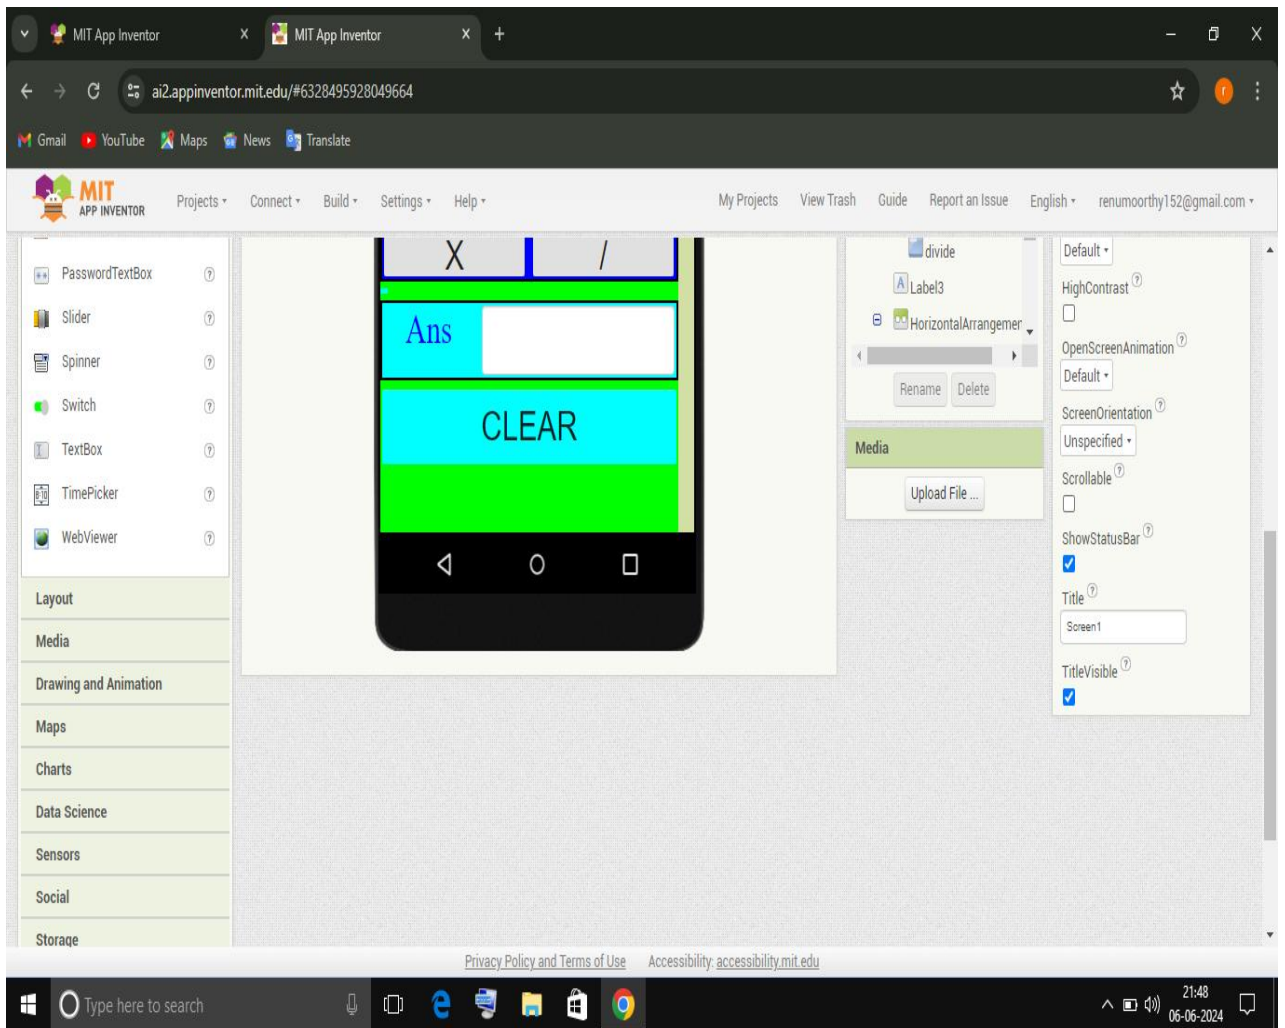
MIT App Inventor X
MIT App Inventor X
+
ai2.appinventor.mit.edu/#6328495928049664
Gmail YouTube Maps News Translate

MIT APP INVENTOR
Projects ▾ Connect ▾ Build ▾ Settings ▾ Help ▾
My Projects View Trash Guide Report an Issue English ▾ renumoorthy152@gmail.com ▾

PasswordTextBox
Slider
Spinner
Switch
TextBox
TimePicker
WebViewer

Layout
Media
Drawing and Animation
Maps
Charts
Data Science
Sensors
Social
Storage

X
/
Ans
CLEAR

divide
Label3
HorizontalArrangemer
Rename Delete

Media
Upload File ...

Default ▾
HighContrast
OpenScreenAnimation
Default ▾
ScreenOrientation
Unspecified ▾
Scrollable
ShowStatusBar
Title
Screen1
TitleVisible

Privacy Policy and Terms of Use Accessibility: accessibility.mit.edu

Type here to search
21:48
06-06-2024